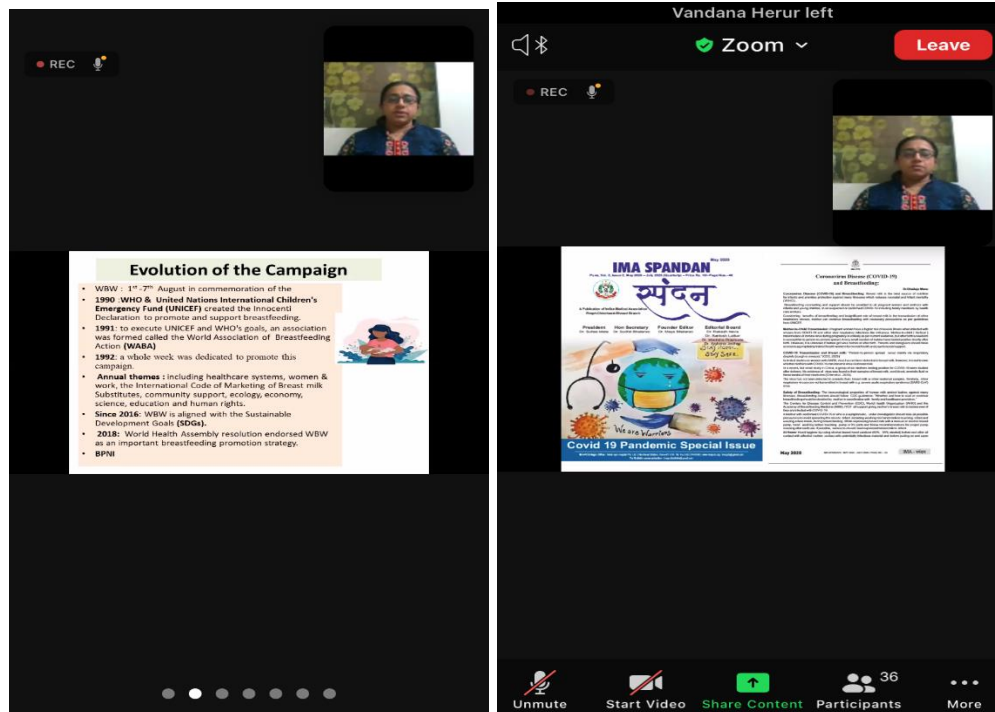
REC

Evolution of the Campaign

- WBW : 1st -7th August in commemoration of the
- 1990 :WHO & United Nations International Children's Emergency Fund (UNICEF) created the Innocenti Declaration to promote and support breastfeeding.
- 1991: to execute UNICEF and WHO's goals, an association was called the World Association of Breastfeeding Action (WABA)
- 1992: a whole week was dedicated to promote this campaign.
- Annual themes : including healthcare systems, women & work, the International Code of Marketing of Breast milk Substitutes, community support, ecology, economy, science, education and human rights.
- Since 2016: WBW is aligned with the Sustainable Development Goals (SDGs).
- 2018: World Health Assembly resolution endorsed WBW as an important breastfeeding promotion strategy.
- BPNI

Vandana Herur left

Zoom

Leave

REC

IMA SPANDAN

स्पंदन

Covid 19 Pandemic Special Issue

Coronavirus Disease (COVID-19) and Breastfeeding

May 2020

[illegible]

Unmute

Start Video

Share Content

36

Participants

More